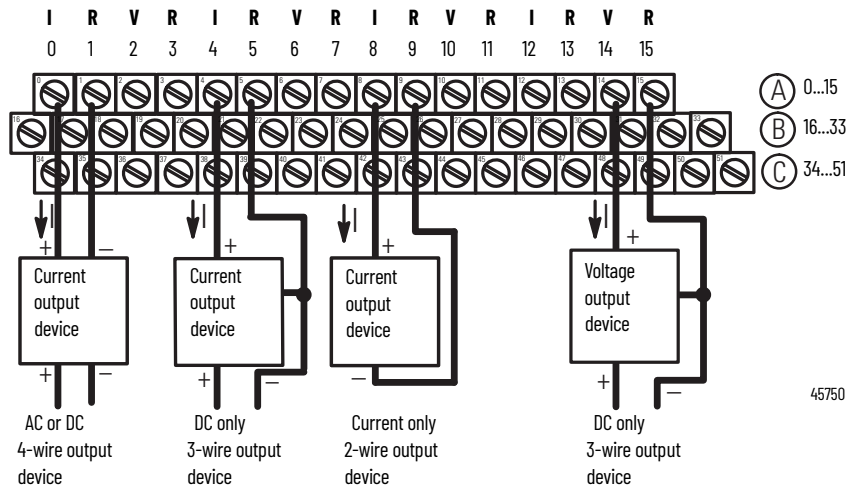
I R V R I R V R I R V R I R V R
0 1 2 3 4 5 6 7 8 9 10 11 12 13 14 15

A 0...15
B 16...33
C 34...51

0 1 2 3 4 5 6 7 8 9 10 11 12 13 14 15
16 17 18 19 20 21 22 23 24 25 26 27 28 29 30 31 32 33
34 35 36 37 38 39 40 41 42 43 44 45 46 47 48 49 50 51

I + – Current output device + –
I + Current output device + –
I + Current output device –
I + Voltage output device + –

AC or DC 4-wire output device
DC only 3-wire output device
Current only 2-wire output device
DC only 3-wire output device

45750